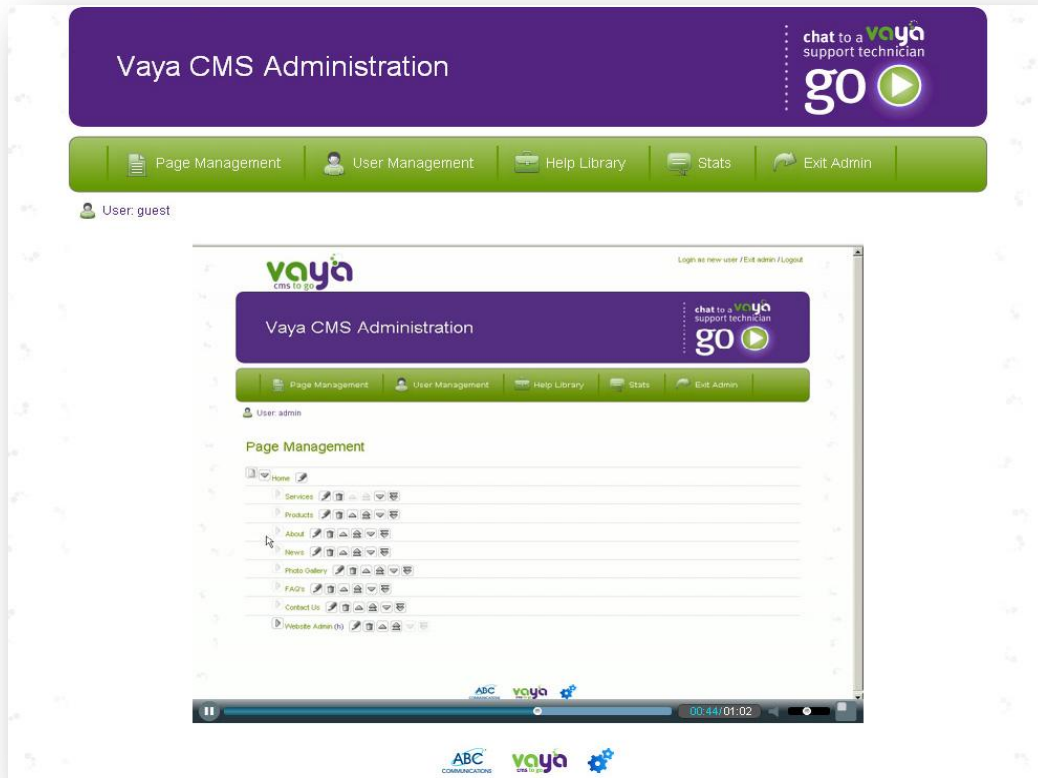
Vaya CMS Administration

chat to a vaya support technician
go

Page Management | User Management | Help Library | Stats | Exit Admin

User: guest

vaya
cms to go

Login as new user / Exit admin / Logout

Vaya CMS Administration

chat to a vaya support technician
go

Page Management | User Management | Help Library | Stats | Exit Admin

User: admin

Page Management

Home
Services
Products
About
News
Photo Gallery
FAQ's
Contact Us
Website Admin (h)

ABC vaya

00:44/01:02

ABC COMMUNICATIONS vaya cms to go